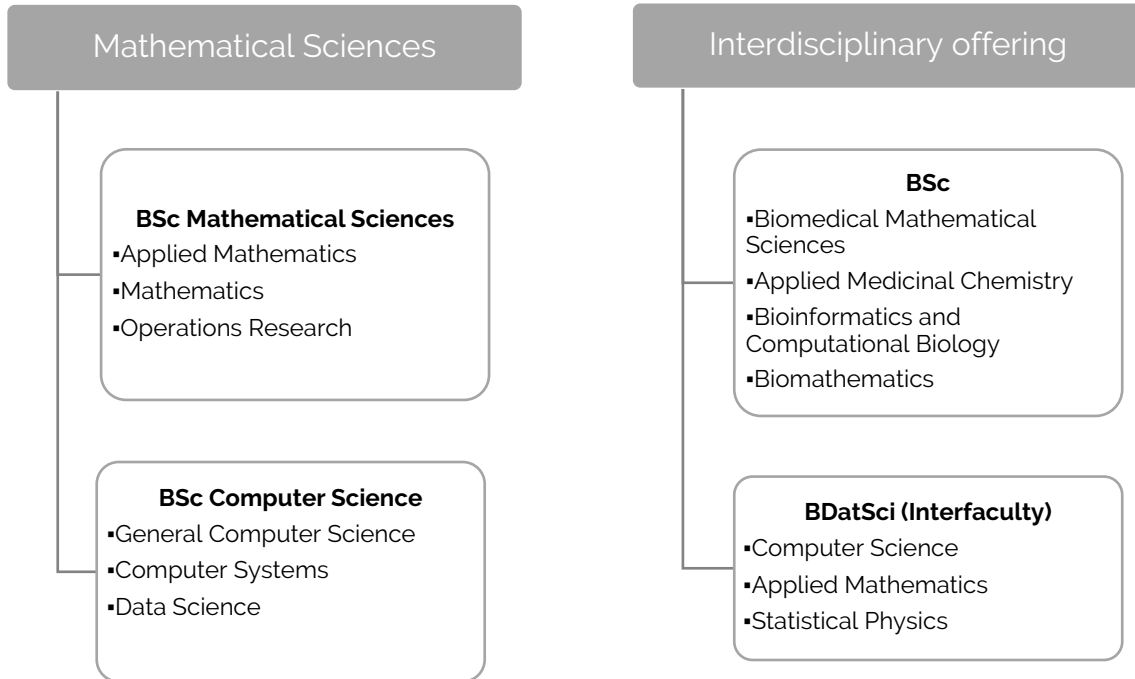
Mathematical Sciences

BSc Mathematical Sciences
▪Applied Mathematics
▪Mathematics
▪Operations Research

BSc Computer Science
▪General Computer Science
▪Computer Systems
▪Data Science

Interdisciplinary offering

BSc
▪Biomedical Mathematical Sciences
▪Applied Medicinal Chemistry
▪Bioinformatics and Computational Biology
▪Biomathematics

BDatSci (Interfaculty)
▪Computer Science
▪Applied Mathematics
▪Statistical Physics